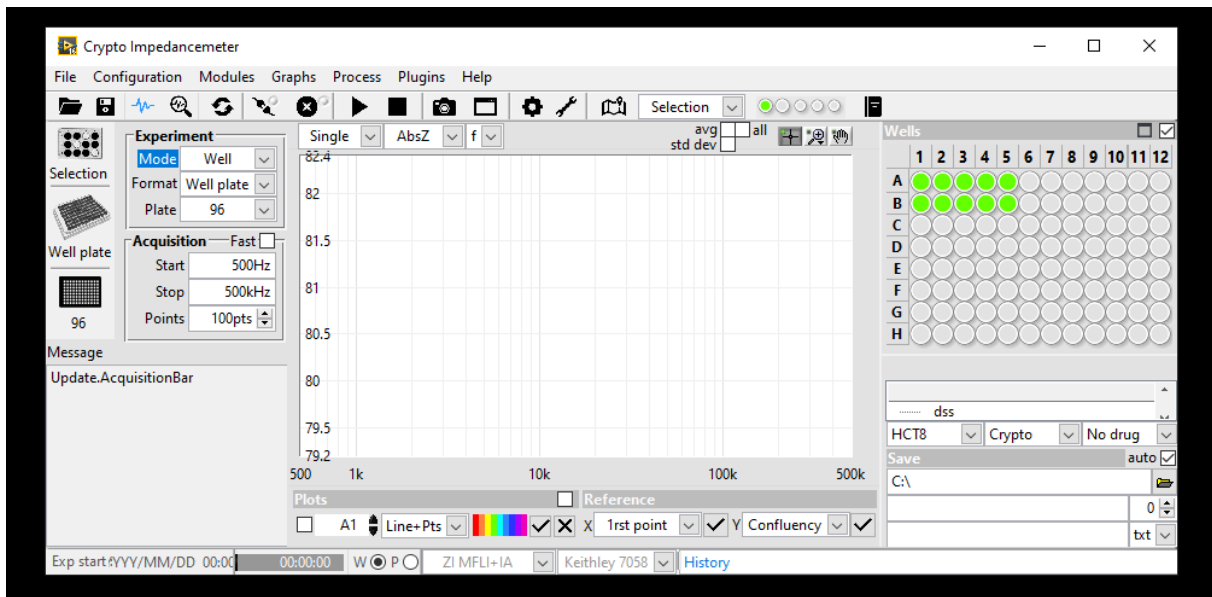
Crypto Impedancemeter

File Configuration Modules Graphs Process Plugins Help

Selection

Selection

Experiment
Mode Well
Format Well plate
Plate 96

Acquisition Fast
Start 500Hz
Stop 500kHz
Points 100pts

Well plate

96

Message

Update.AcquisitionBar

Single AbsZ f
avg all
std dev

82.4
82
81.5
81
80.5
80
79.5
79.2
500 1k 10k 100k 500k

Wells

| | 1 | 2 | 3 | 4 | 5 | 6 | 7 | 8 | 9 | 10 | 11 | 12 |
|---|---|---|---|---|---|---|---|---|---|---|---|---|
| A | | | | | | | | | | | | |
| B | | | | | | | | | | | | |
| C | | | | | | | | | | | | |
| D | | | | | | | | | | | | |
| E | | | | | | | | | | | | |
| F | | | | | | | | | | | | |
| G | | | | | | | | | | | | |
| H | | | | | | | | | | | | |

dss

HCT8 Crypto No drug

Save auto

C:\

0

txt

Plots Reference

A1 Line+Pts X 1rst point Y Confluency

Exp start YYY/MM/DD 00:00 00:00:00 W P ZI MFLI+IA Keithley 7058 History